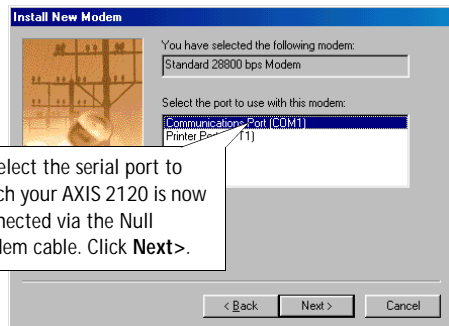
Install New Modem

You have selected the following modem:

Standard 28800 bps Modem

Select the port to use with this modem:

Communications Port (COM1)
Printer Po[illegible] T1)

elect the serial port to ch your AXIS 2120 is now nected via the Null dem cable. Click **Next>**.

< Back

Next >

Cancel